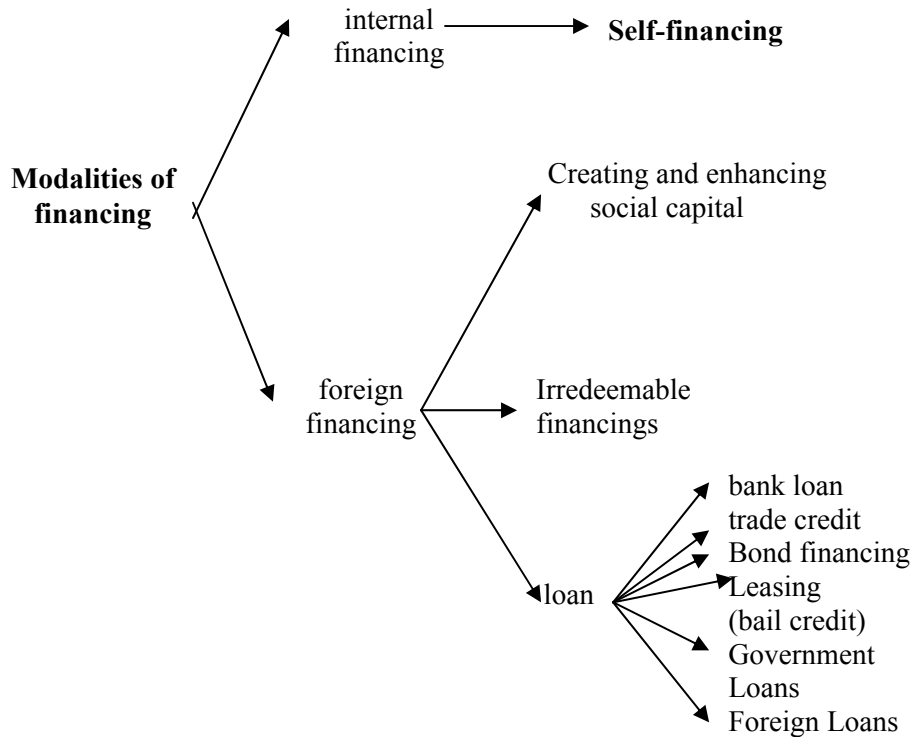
Modalities of financing

internal financing

Self-financing

foreign financing

Creating and enhancing social capital

Irredeemable financings

loan

bank loan
trade credit
Bond financing
Leasing (bail credit)
Government Loans
Foreign Loans